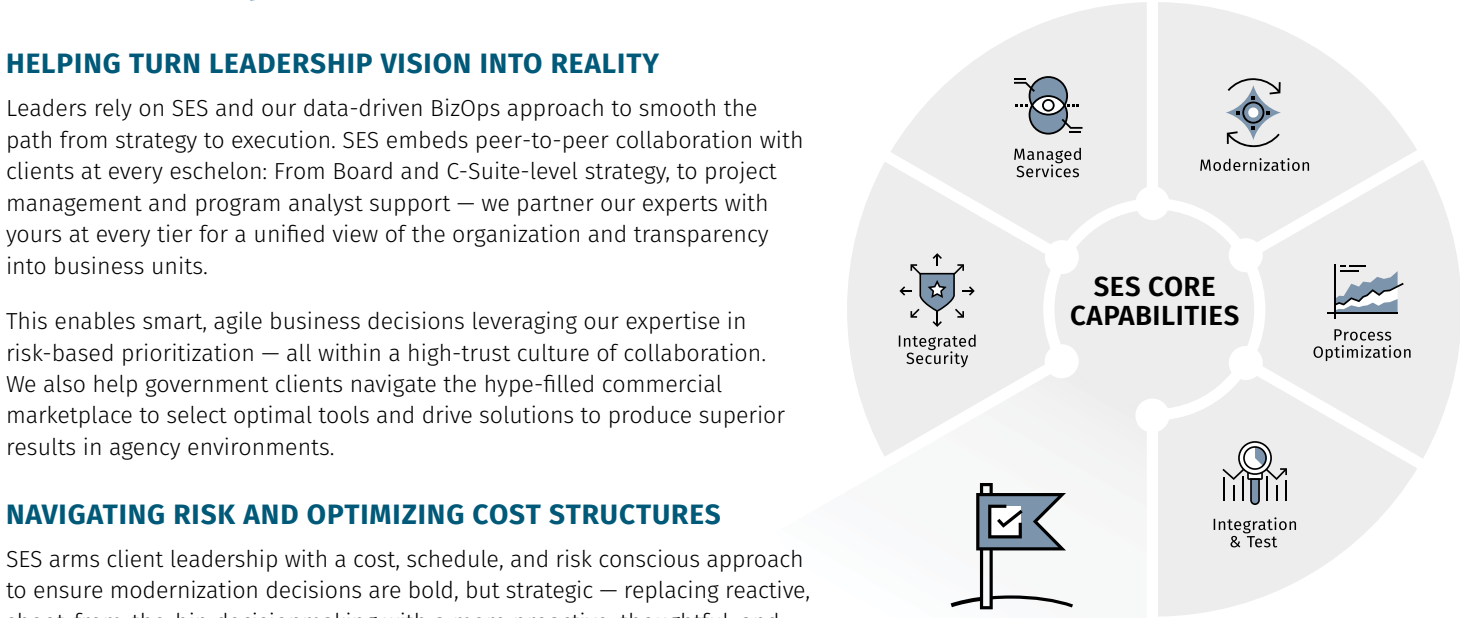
HELPING TURN LEADERSHIP VISION INTO REALITY

Leaders rely on SES and our data-driven BizOps approach to smooth the path from strategy to execution. SES embeds peer-to-peer collaboration with clients at every eschelon: From Board and C-Suite-level strategy, to project management and program analyst support — we partner our experts with yours at every tier for a unified view of the organization and transparency into business units.

This enables smart, agile business decisions leveraging our expertise in risk-based prioritization — all within a high-trust culture of collaboration. We also help government clients navigate the hype-filled commercial marketplace to select optimal tools and drive solutions to produce superior results in agency environments.

NAVIGATING RISK AND OPTIMIZING COST STRUCTURES

SES arms client leadership with a cost, schedule, and risk conscious approach to ensure modernization decisions are bold, but strategic — replacing reactive, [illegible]

Managed Services

Modernization

SES CORE CAPABILITIES

Integrated Security

Process Optimization

Integration & Test